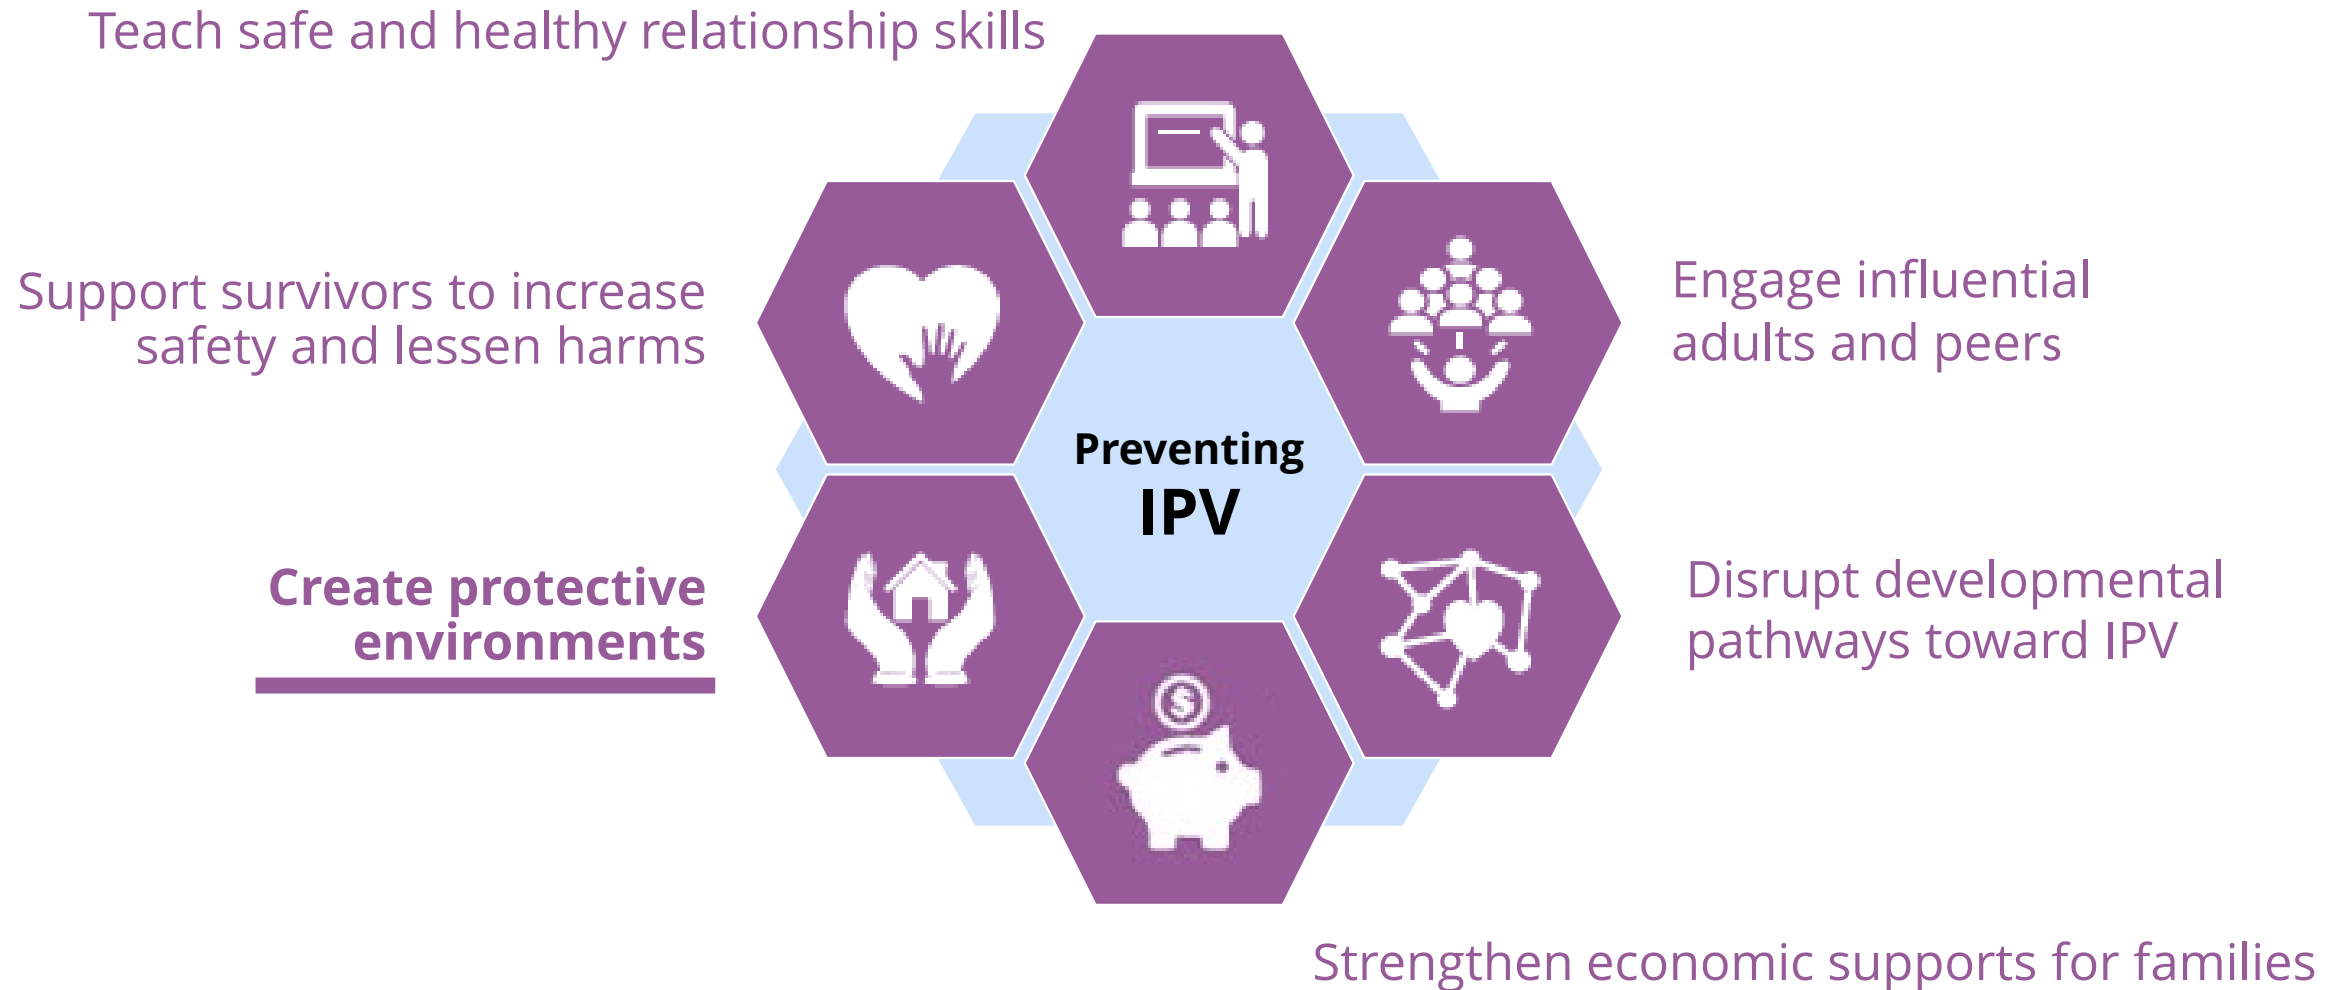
Teach safe and healthy relationship skills

Support survivors to increase safety and lessen harms

Engage influential adults and peers

Preventing IPV

Create protective environments

Disrupt developmental pathways toward IPV

$

Strengthen economic supports for families